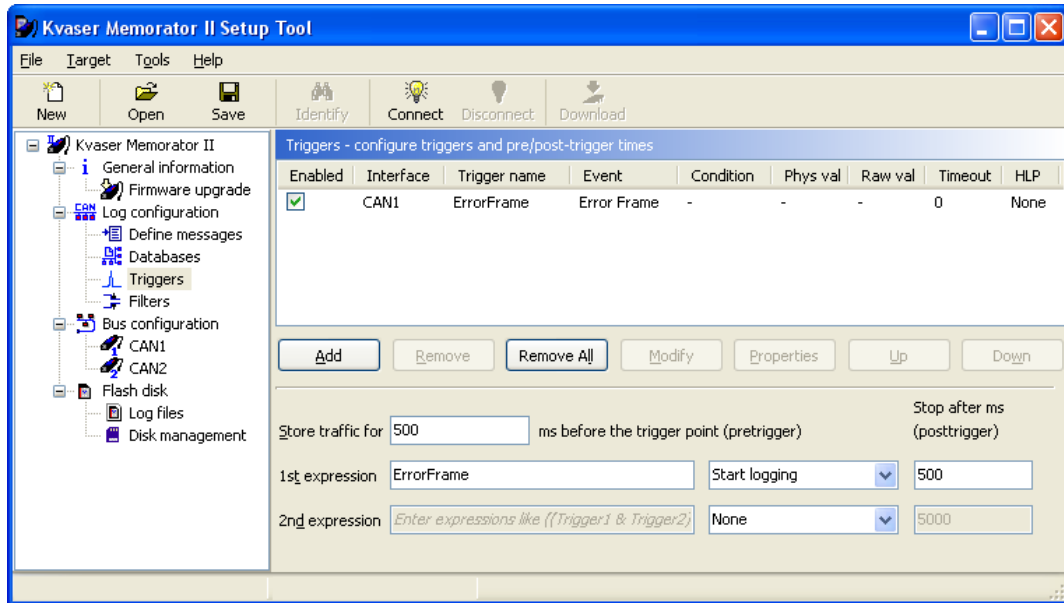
Kvaser Memorator II Setup Tool

File Target Tools Help

New Open Save Identify Connect Disconnect Download

Kvaser Memorator II
General information
Firmware upgrade
Log configuration
Define messages
Databases
Triggers
Filters
Bus configuration
CAN1
CAN2
Flash disk
Log files
Disk management

Triggers - configure triggers and pre/post-trigger times

| Enabled | Interface | Trigger name | Event | Condition | Phys val | Raw val | Timeout | HLP |
|---|---|---|---|---|---|---|---|---|
| ✓ | CAN1 | ErrorFrame | Error Frame | - | - | - | 0 | None |

Add Remove Remove All Modify Properties Up Down

Store traffic for 500 ms before the trigger point (pretrigger)

Stop after ms (posttrigger)

1st expression ErrorFrame Start logging 500

2nd expression Enter expressions like ((Trigger1 & Trigger2) None 5000